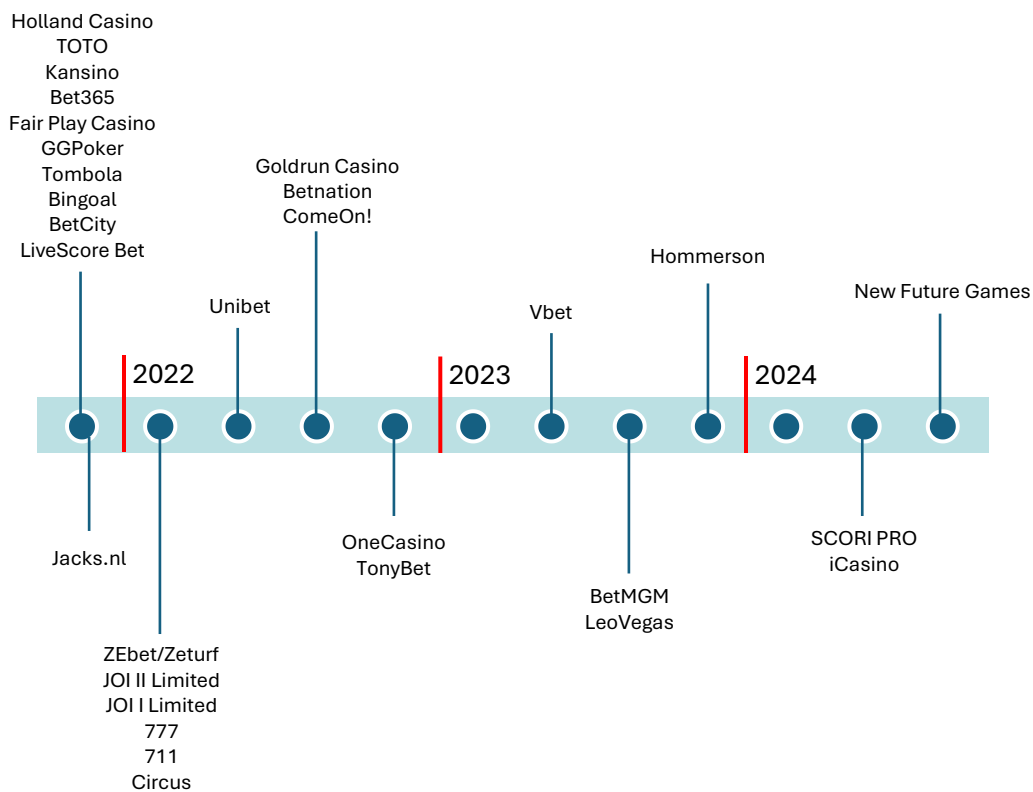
Holland Casino
TOTO
Kansino
Bet365
Fair Play Casino
GGPoker
Tombola
Bingoal
BetCity
LiveScore Bet

Jacks.nl

2022

ZEbet/Zeturf
JOI II Limited
JOI I Limited
777
711
Circus

Unibet

Goldrun Casino
Betnation
ComeOn!

OneCasino
TonyBet

2023

Vbet

BetMGM
LeoVegas

Hommerson

2024

SCORI PRO
iCasino

New Future Games